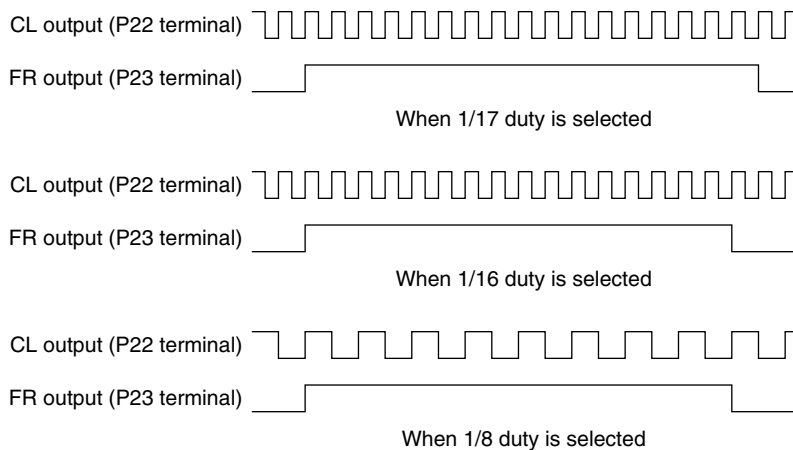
CL output (P22 terminal)

FR output (P23 terminal)

When 1/17 duty is selected

CL output (P22 terminal)

FR output (P23 terminal)

When 1/16 duty is selected

CL output (P22 terminal)

FR output (P23 terminal)

When 1/8 duty is selected